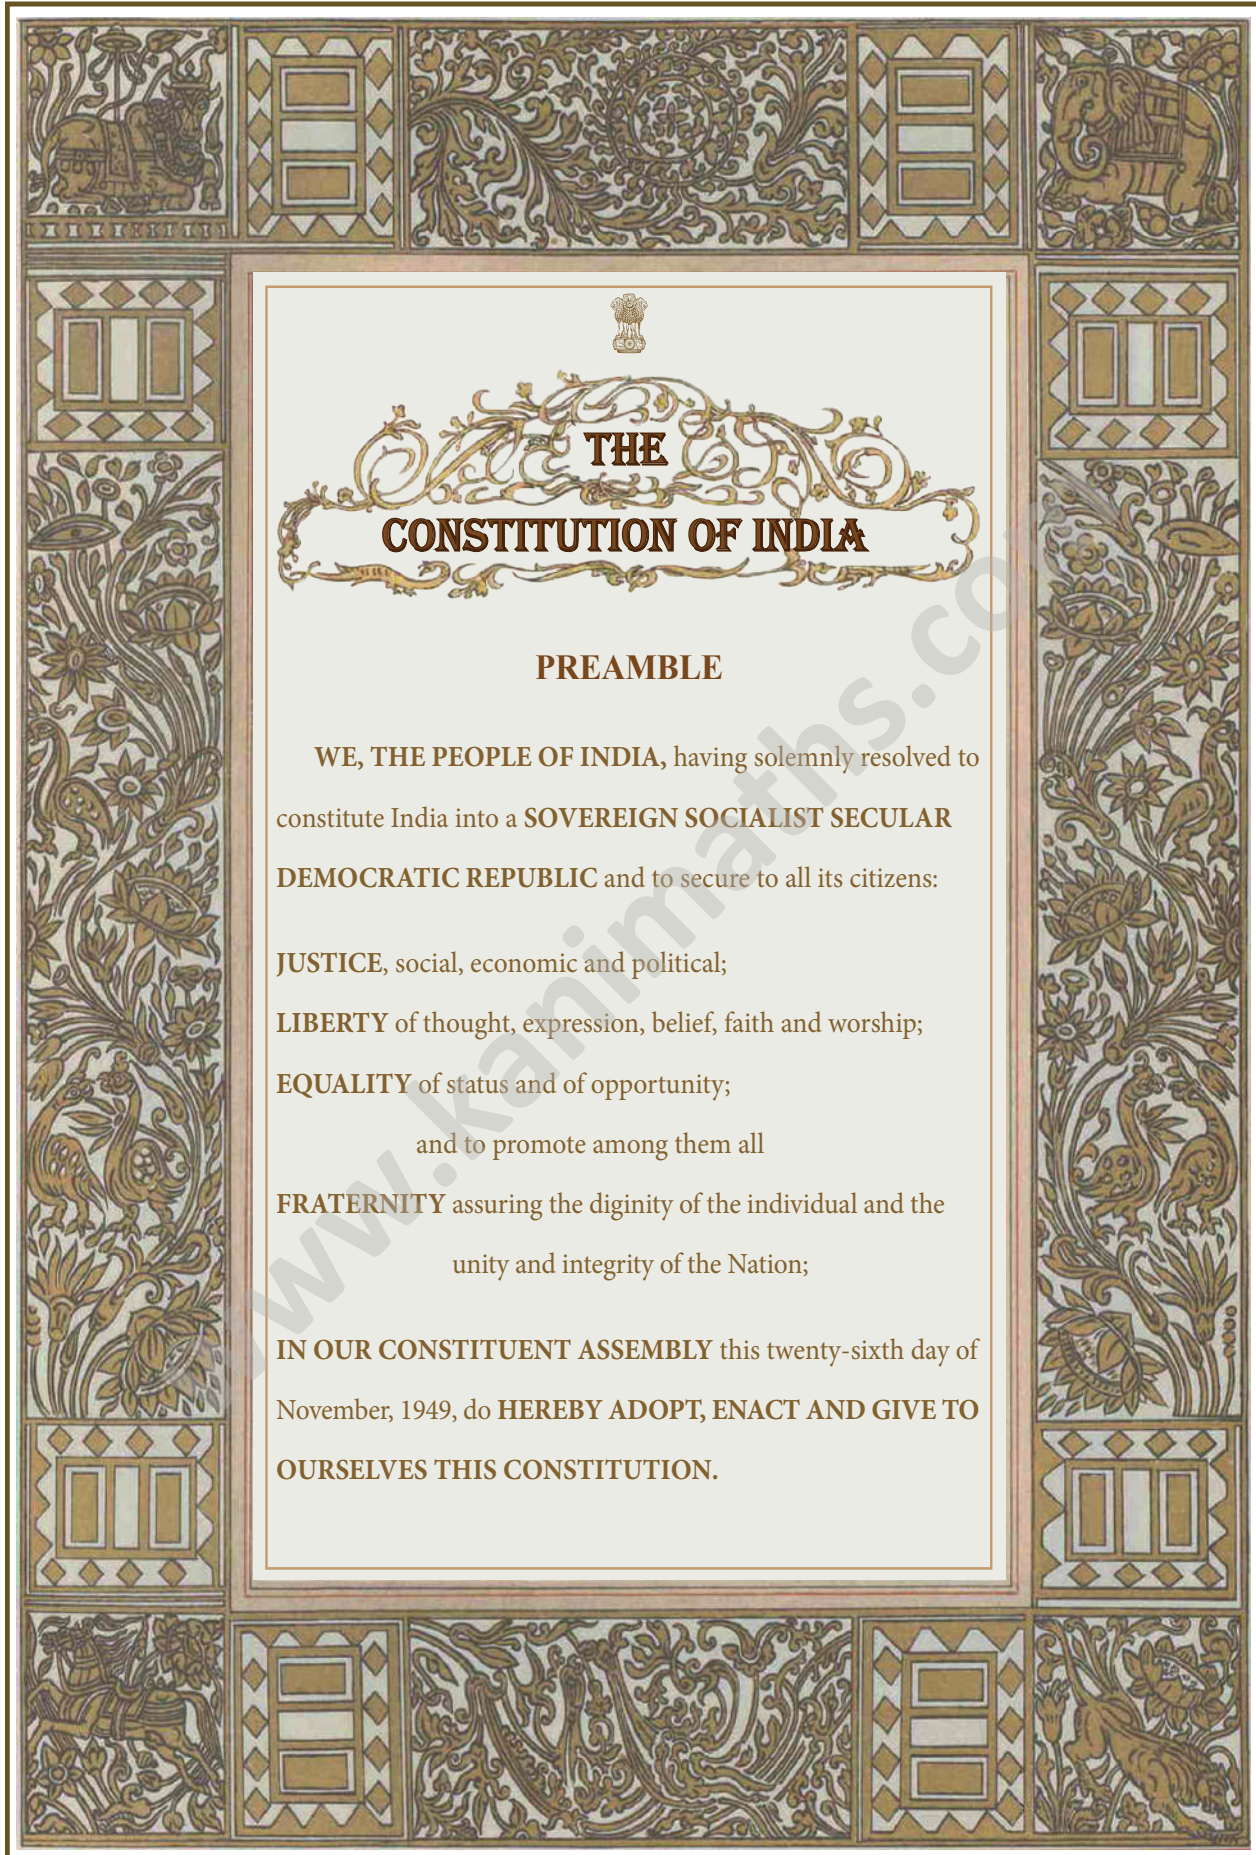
THE
CONSTITUTION OF INDIA

PREAMBLE

WE, THE PEOPLE OF INDIA, having solemnly resolved to constitute India into a SOVEREIGN SOCIALIST SECULAR DEMOCRATIC REPUBLIC and to secure to all its citizens:

JUSTICE, social, economic and political;
LIBERTY of thought, expression, belief, faith and worship;
EQUALITY of status and of opportunity;
and to promote among them all
FRATERNITY assuring the diginity of the individual and the unity and integrity of the Nation;

IN OUR CONSTITUENT ASSEMBLY this twenty-sixth day of November, 1949, do HEREBY ADOPT, ENACT AND GIVE TO OURSELVES THIS CONSTITUTION.

www.kanimaths.com